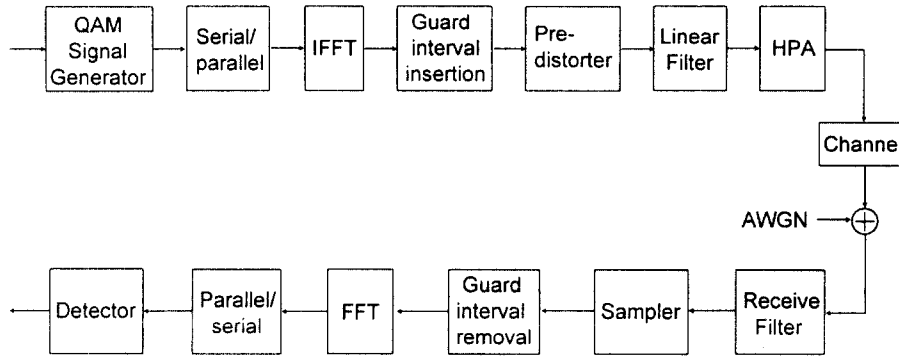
QAM Signal Generator

Serial/ parallel

IFFT

Guard interval insertion

Pre-distorter

Linear Filter

HPA

Channe

AWGN

Receive Filter

Sampler

Guard interval removal

FFT

Parallel/ serial

Detector